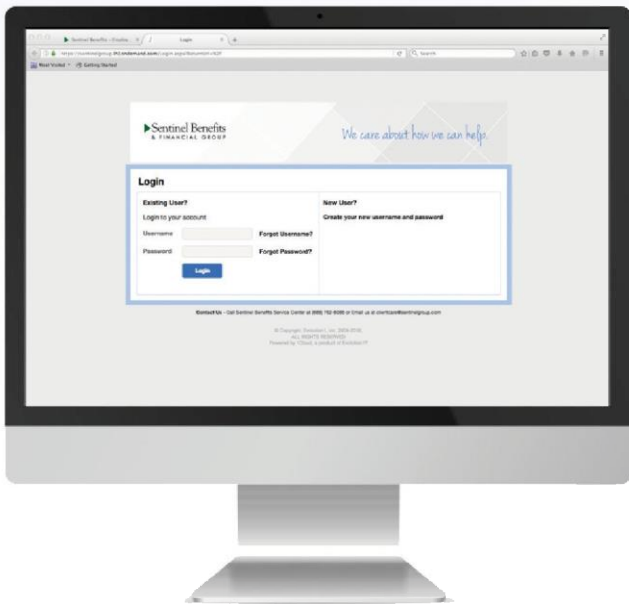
Sentinel Benefits - Crushe | Login

https://sentinelgroup.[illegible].com/Login.aspx?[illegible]

Search

Most Visited | Getting Started

Sentinel Benefits
& FINANCIAL GROUP

We care about how we can help.

Login

Existing User?

Login to your account

Username

Forgot Username?

Password

Forgot Password?

Login

New User?

Create your new username and password

Contact Us - Call Sentinel Benefits Service Center at (888) 762-6088 or Email us at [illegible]@sentinelgroup.com

© Copyright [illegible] 2004-2016
ALL RIGHTS RESERVED
Powered by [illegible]